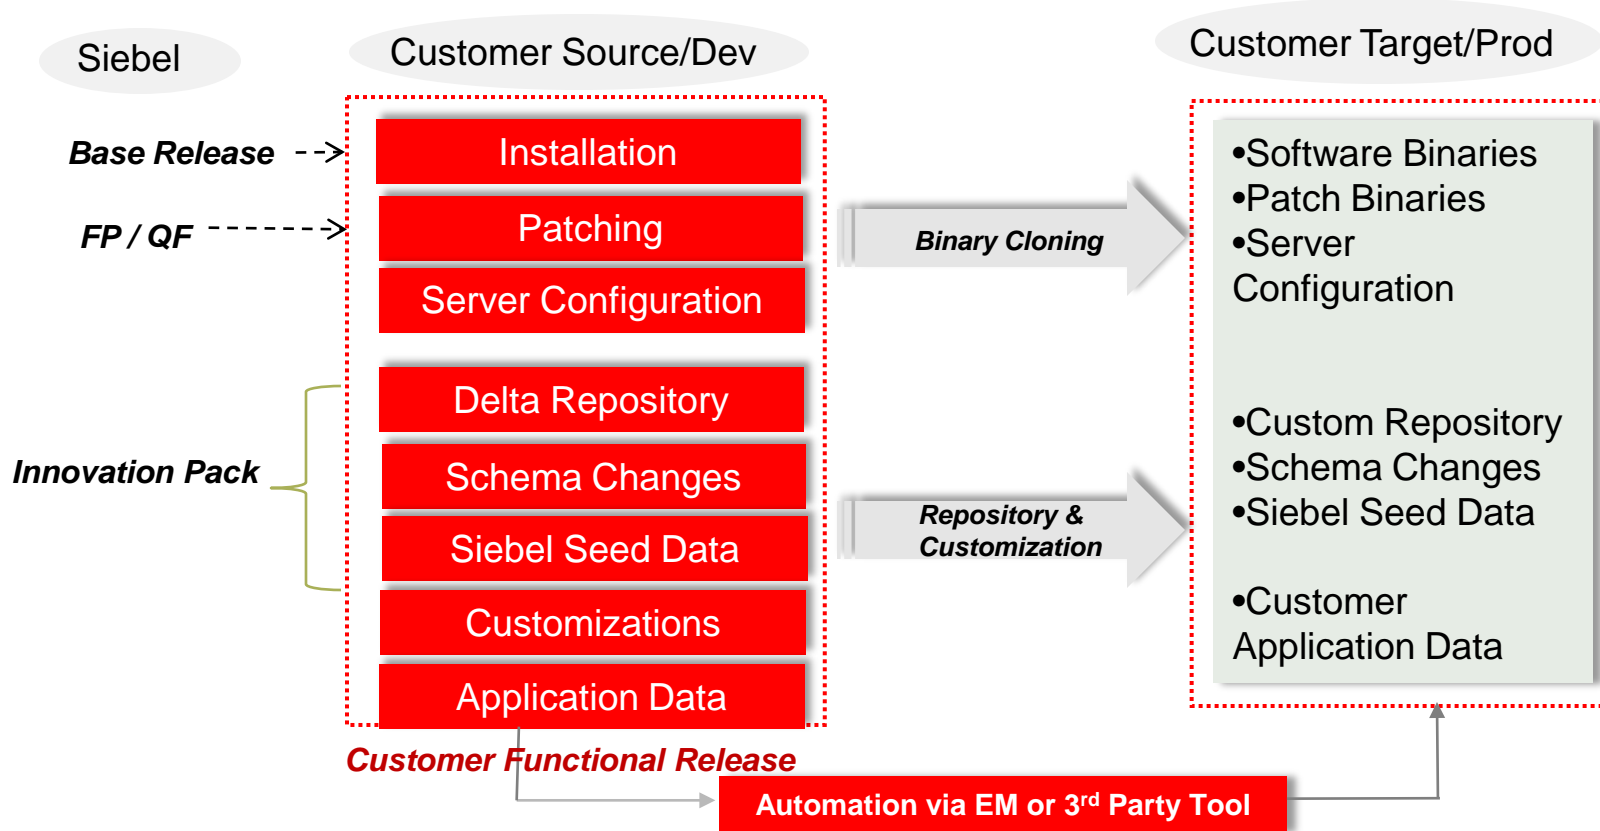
Siebel

Customer Source/Dev

Customer Target/Prod

Base Release

FP / QF

Innovation Pack

Installation

Patching

Server Configuration

Delta Repository

Schema Changes

Siebel Seed Data

Customizations

Application Data

Customer Functional Release

Binary Cloning

Repository & Customization

•Software Binaries
•Patch Binaries
•Server Configuration

•Custom Repository
•Schema Changes
•Siebel Seed Data

•Customer Application Data

Automation via EM or 3$^{rd}$ Party Tool